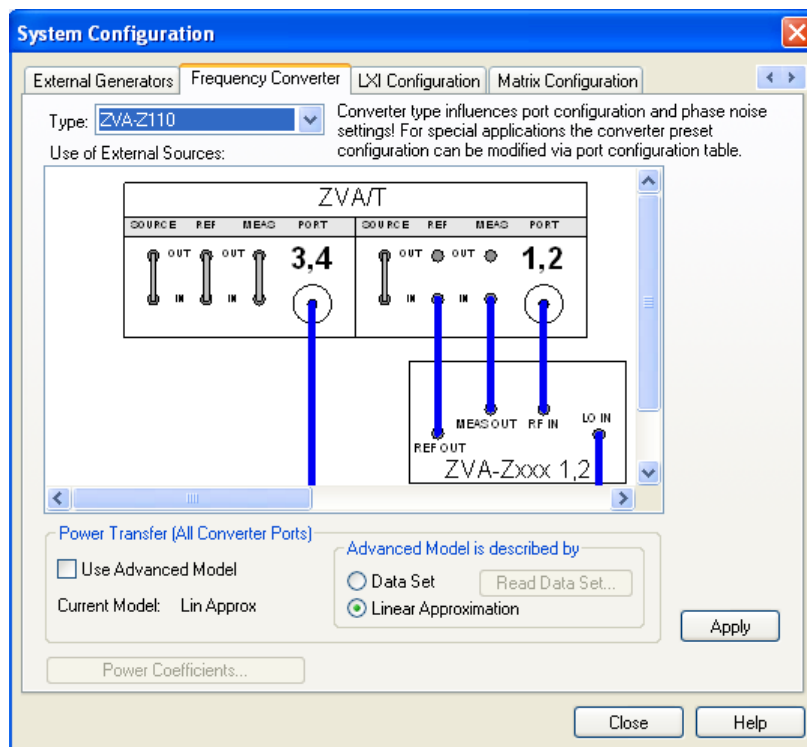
System Configuration

External Generators | Frequency Converter | LXI Configuration | Matrix Configuration

Type: ZVA-Z110

Converter type influences port configuration and phase noise settings! For special applications the converter preset configuration can be modified via port configuration table.

Use of External Sources:

ZVA/T

SOURCE REF MEAS PORT
OUT OUT
IN IN
3,4

SOURCE REF MEAS PORT
OUT OUT
IN IN
1,2

MEAS OUT RF IN LO IN
REF OUT
ZVA-Zxxx 1,2

Power Transfer (All Converter Ports)
Use Advanced Model
Current Model: Lin Approx

Advanced Model is described by
Data Set
Read Data Set...
Linear Approximation

Apply

Power Coefficients...

Close
Help